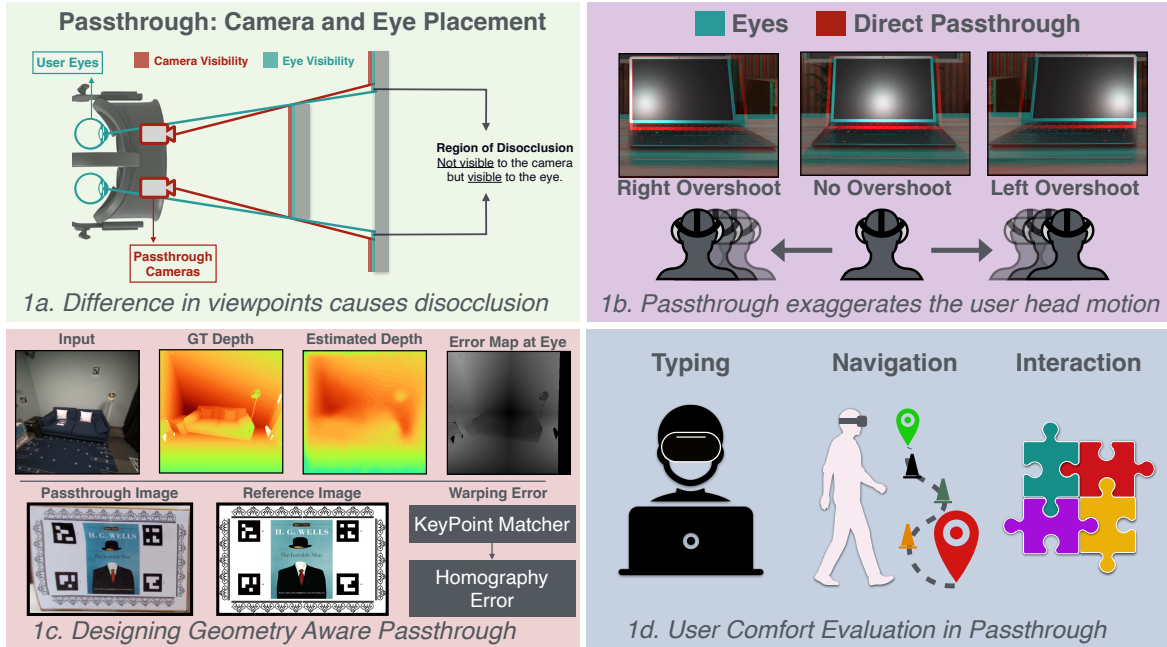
Passthrough: Camera and Eye Placement

User Eyes

Camera Visibility

Eye Visibility

Region of Disocclusion
Not visible to the camera but visible to the eye.

Passthrough Cameras

1a. Difference in viewpoints causes disocclusion

Eyes

Direct Passthrough

Right Overshoot

No Overshoot

Left Overshoot

1b. Passthrough exaggerates the user head motion

Input

GT Depth

Estimated Depth

Error Map at Eye

Passthrough Image

Reference Image

Warping Error

H. G. WELLS

H. G. WELLS

The Invisible Man

KeyPoint Matcher

Homography Error

1c. Designing Geometry Aware Passthrough

Typing

Navigation

Interaction

1d. User Comfort Evaluation in Passthrough